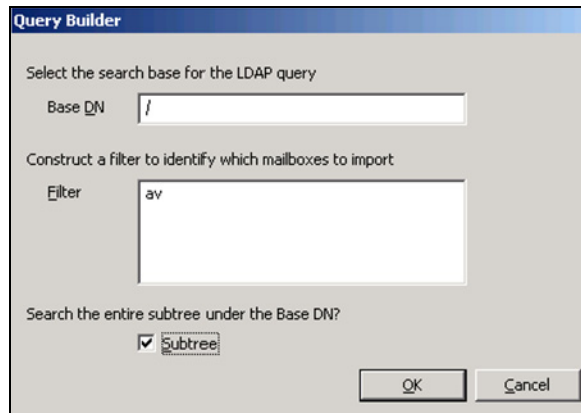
Query Builder

Select the search base for the LDAP query

Base DN /

Construct a filter to identify which mailboxes to import

Filter av

Search the entire subtree under the Base DN?

Subtree

OK Cancel